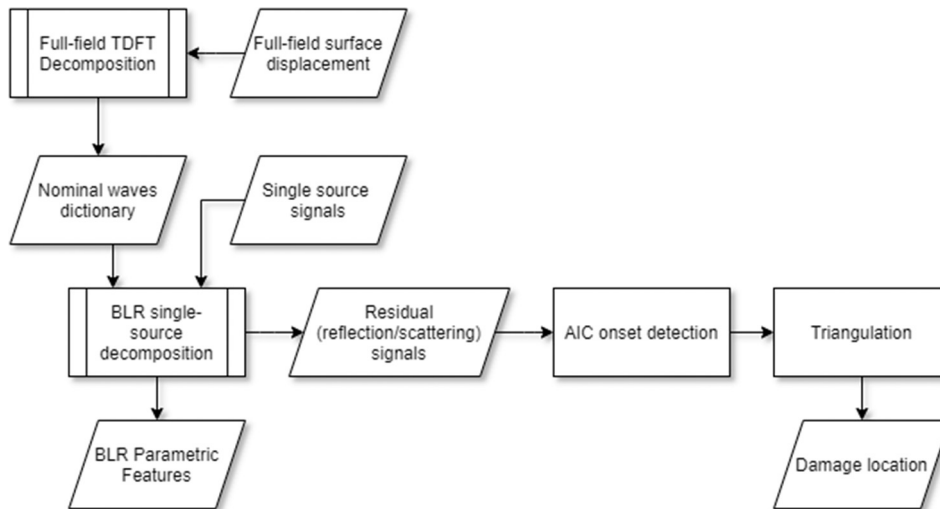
Full-field TDFT Decomposition

Full-field surface displacement

Nominal waves dictionary

Single source signals

BLR single-source decomposition

Residual (reflection/scattering) signals

AIC onset detection

Triangulation

BLR Parametric Features

Damage location